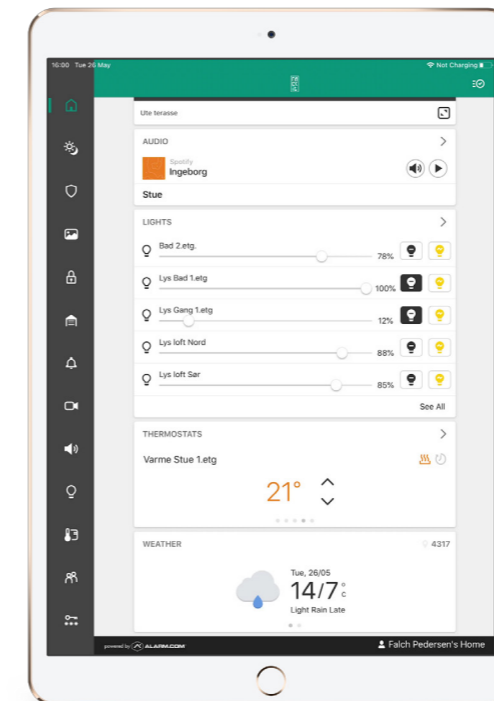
16:00 Tue 26 May
Not Charging

Ute terasse

AUDIO
Spotify
Ingeborg
Stue

LIGHTS
Bad 2.etg. 78%
Lys Bad 1.etg 100%
Lys Gang 1.etg 12%
Lys loft Nord 88%
Lys loft Sør 85%
See All

THERMOSTATS
Varme Stue 1.etg
21°

WEATHER
4317
Tue, 26/05
14/7 °C
Light Rain Late

powered by ALARM.COM
Falch Pedersen's Home